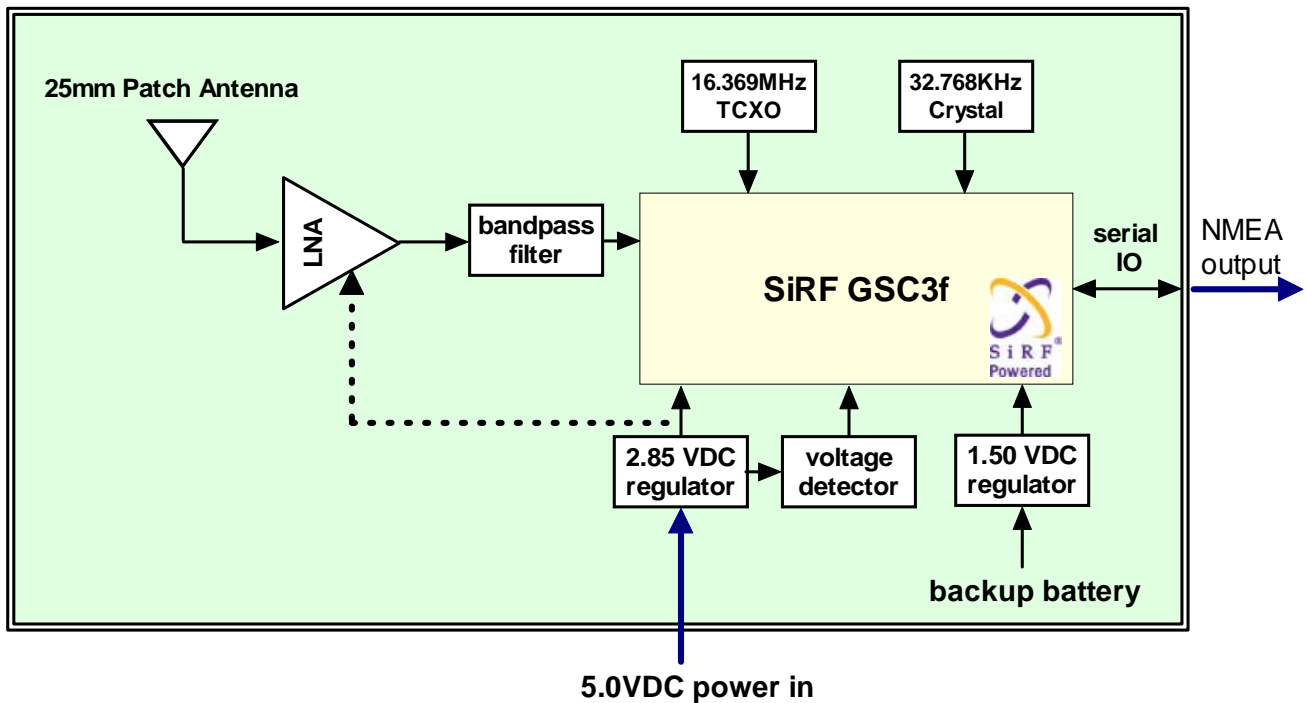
25mm Patch Antenna

16.369MHz TCXO

32.768KHz Crystal

LNA

bandpass filter

SiRF GSC3f

SiRF Powered

serial IO

NMEA output

2.85 VDC regulator

voltage detector

1.50 VDC regulator

backup battery

5.0VDC power in